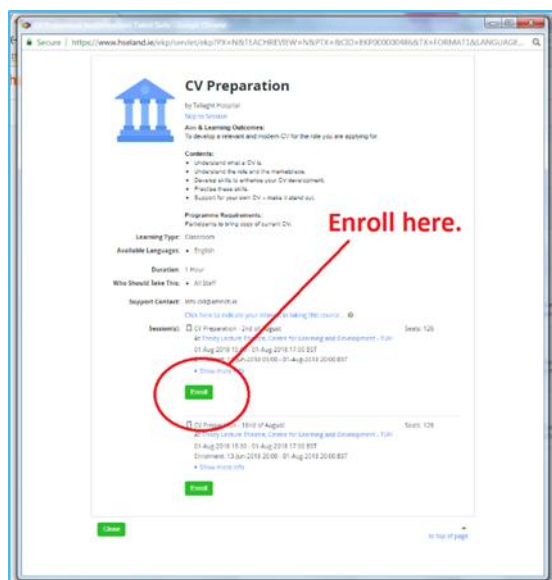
Secure | https://www.hseland.ie/ekp/servlet/ekp?PX=N&TEACHREVIEW=N&PTX=&CID=EKP000000486&TX=FORMAT1&LANGUAGE...

CV Preparation

by Tallaght Hospital

Skip to Session

Aim & Learning Outcomes:

To develop a relevant and modern CV for the role you are applying for.

Contents:

- Understand what a CV is.
- Understand the role and the marketplace.
- Develop skills to enhance your CV development.
- Practise these skills.
- Support for your own CV – make it stand out.

Programme Requirements:

Participants to bring copy of current CV.

Enroll here.

Learning Type: Classroom

Available Languages: • English

Duration: 1 Hour

Who Should Take This: • All Staff

Support Contact: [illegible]

Click here to indicate your interest in taking this course. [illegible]

Session(s): CV Preparation - 2nd of August

Seats: 12

At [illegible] Lecture Theatre, Centre for Learning and Development - TUH

01-Aug-2018 15:30 - 01-Aug-2018 17:00 BST

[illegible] -Jun-2018 09:00 - 01-Aug-2018 20:00 BST

Show more info

Enroll

CV Preparation - 30nd of August

Seats: 12

At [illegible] Lecture Theatre, Centre for Learning and Development - TUH

01-Aug-2018 15:30 - 01-Aug-2018 17:00 BST

Enrolment: 13-Jun-2018 20:00 - 01-Aug-2018 20:00 BST

Show more info

Enroll

Close

to top of page